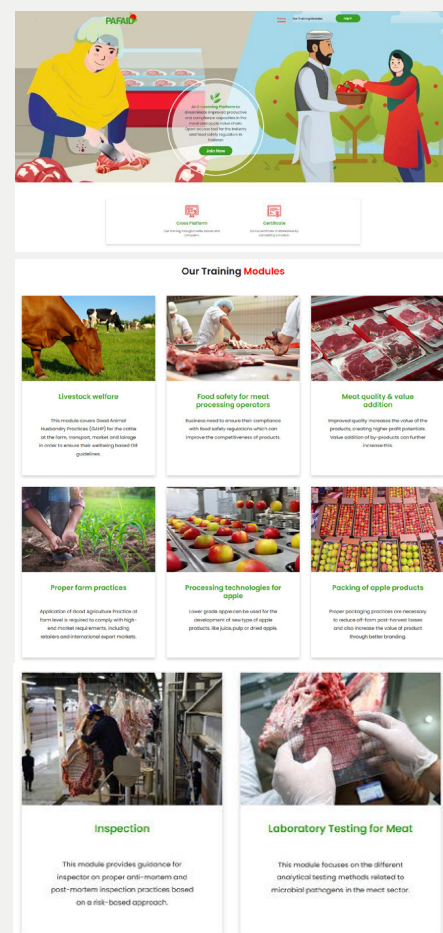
PAFAID

Home Our Training Modules Login

An E-Learning Platform to disseminate improved productive and compliance capacities in the meat and apple value chains. Open-access tool for industry and food safety regulators in Pakistan.

Join Now

Cross Platform
Our training modules are accessible on all devices.

Certificate
Get a certificate of attendance by completing a module.

Our Training Modules

Livestock welfare

This module covers Good Animal Husbandry Practices (GAHP) for the cattle at the farm, transport, market and lairage in order to ensure their wellbeing based OIE guidelines.

Food safety for meat processing operators

Business need to ensure their compliance with food safety regulations which can improve the competitiveness of products.

Meat quality & value addition

Improved quality increases the value of the products, creating higher profit potential. Value addition of by-products can further increase this.

Proper farm practices

Application of Good Agriculture Practice at farm level is required to comply with high-end market requirements, including retailers and international export markets.

Processing technologies for apple

Lower grade apple can be used for the development of new type of apple products, like juice, pulp or dried apple.

Packing of apple products

Proper packaging practices are necessary to reduce off-farm post-harvest losses and also increase the value of product through better branding.

Inspection

This module provides guidance for inspector on proper anti-mortem and post-mortem inspection practices based on a risk-based approach.

Laboratory Testing for Meat

This module focuses on the different analytical testing methods related to microbial pathogens in the meat sector.